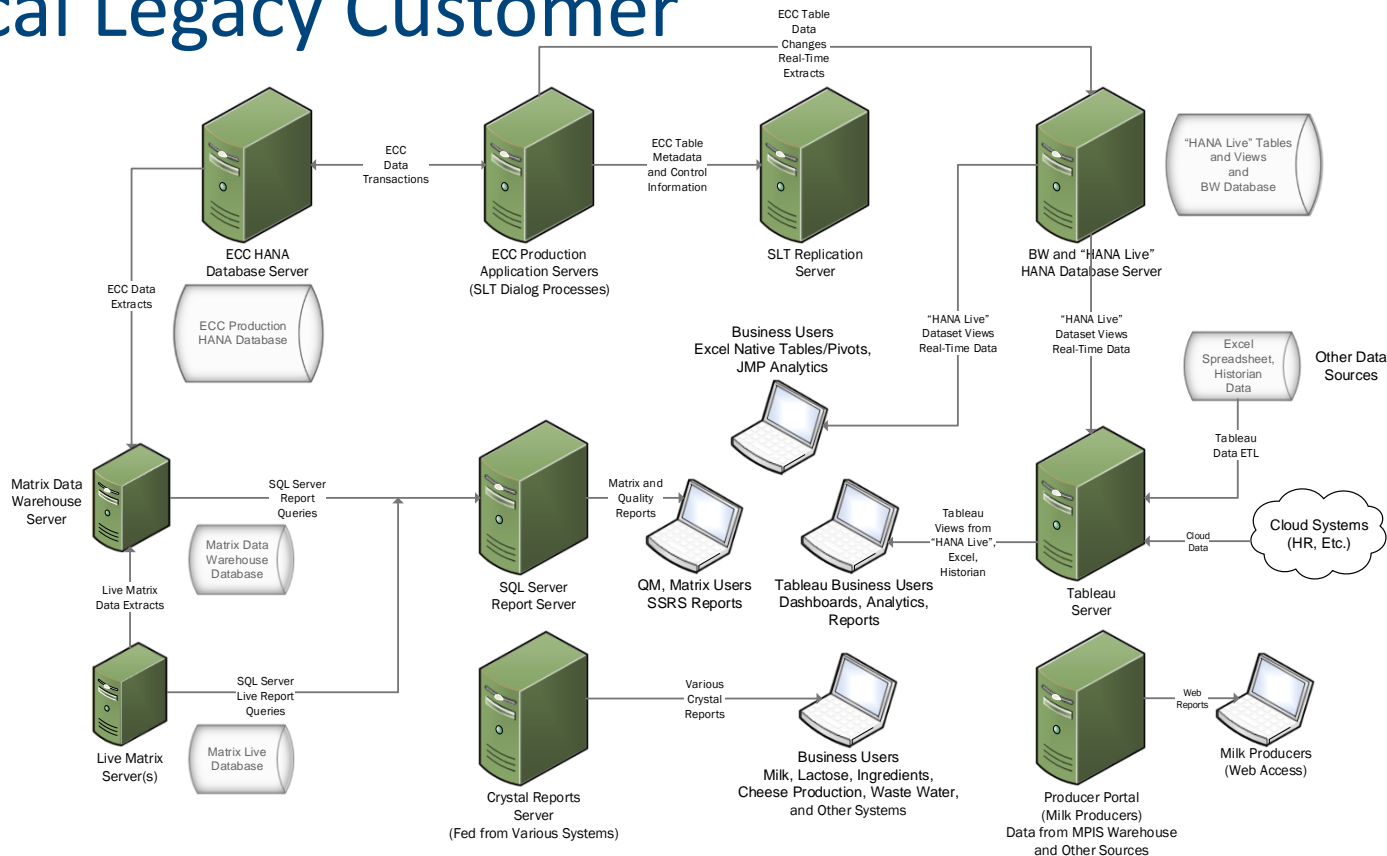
cal Legacy Customer

ECC Table Data Changes Real-Time Extracts

ECC Data Transactions

ECC Table Metadata and Control Information

"HANA Live" Tables and Views and BW Database

ECC HANA Database Server

ECC Production Application Servers (SLT Dialog Processes)

SLT Replication Server

BW and "HANA Live" HANA Database Server

ECC Data Extracts

ECC Production HANA Database

"HANA Live" Dataset Views Real-Time Data

"HANA Live" Dataset Views Real-Time Data

Business Users Excel Native Tables/Pivots, JMP Analytics

Excel Spreadsheet, Historian Data

Other Data Sources

Tableau Data ETL

Matrix Data Warehouse Server

SQL Server Report Queries

Matrix and Quality Reports

Matrix Data Warehouse Database

Tableau Views from "HANA Live", Excel, Historian

Cloud Data

Cloud Systems (HR, Etc.)

Live Matrix Data Extracts

SQL Server Report Server

QM, Matrix Users SSRS Reports

Tableau Business Users Dashboards, Analytics, Reports

Tableau Server

SQL Server Live Report Queries

Various Crystal Reports

Web Reports

Matrix Live Database

Live Matrix Server(s)

Business Users Milk, Lactose, Ingredients, Cheese Production, Waste Water, and Other Systems

Milk Producers (Web Access)

Crystal Reports Server (Fed from Various Systems)

Producer Portal (Milk Producers) Data from MPIS Warehouse and Other Sources